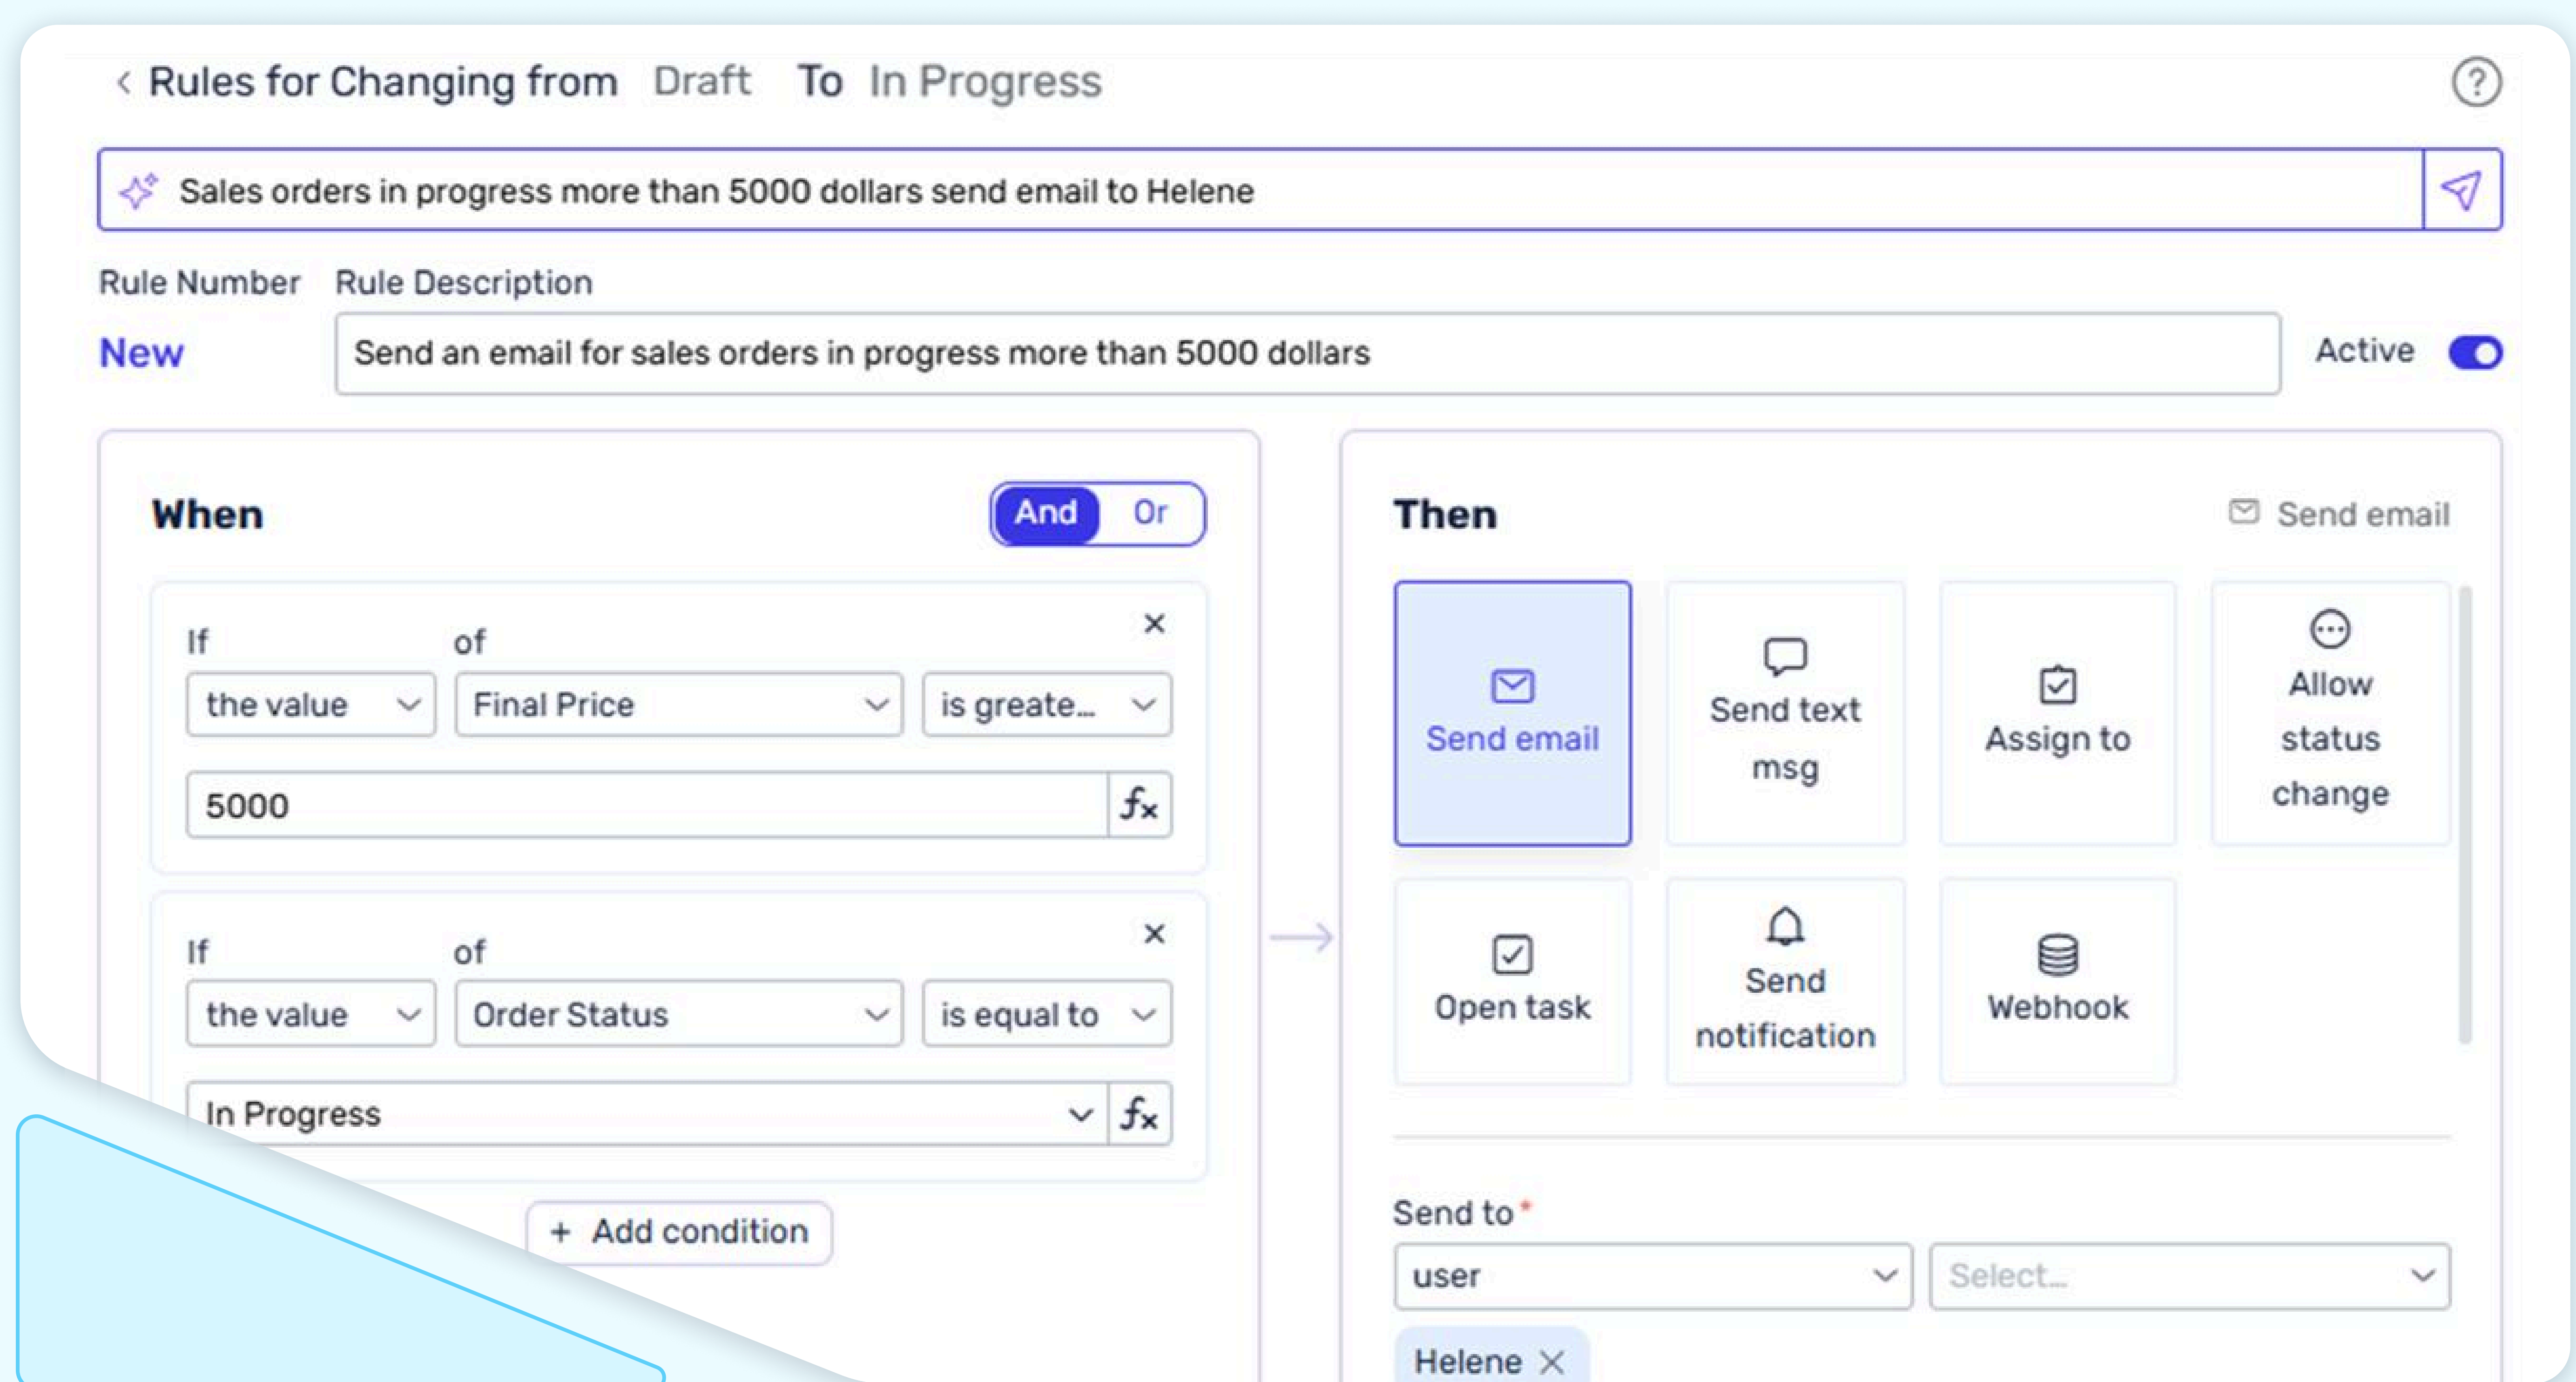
‹ Rules for Changing from Draft To In Progress

?

Sales orders in progress more than 5000 dollars send email to Helene

Rule Number Rule Description

New

Send an email for sales orders in progress more than 5000 dollars

Active

When

And Or

If of

×

the value

Final Price

is greate...

5000

$f_x$

If of

×

the value

Order Status

is equal to

In Progress

$f_x$

+ Add condition

Then

Send email

Send email

Send text msg

Assign to

Allow status change

Open task

Send notification

Webhook

Send to *

user

Select...

Helene ×